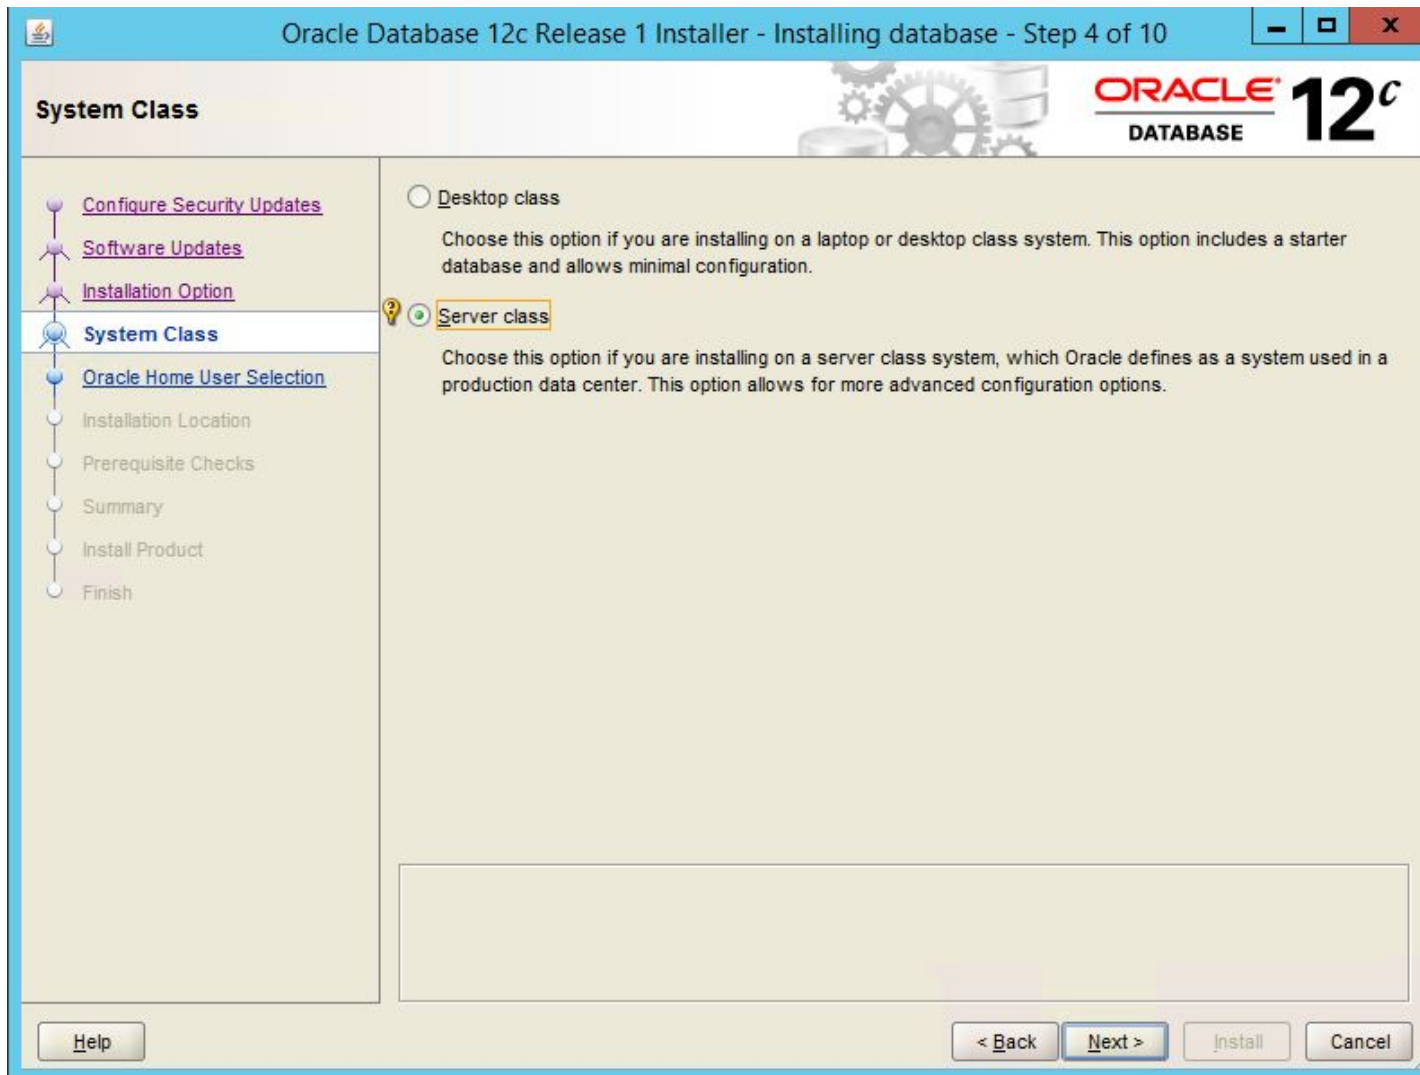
Oracle Database 12c Release 1 Installer - Installing database - Step 4 of 10

System Class

ORACLE DATABASE 12c

Configure Security Updates
Software Updates
Installation Option
System Class
Oracle Home User Selection
Installation Location
Prerequisite Checks
Summary
Install Product
Finish

Desktop class

Choose this option if you are installing on a laptop or desktop class system. This option includes a starter database and allows minimal configuration.

Server class

Choose this option if you are installing on a server class system, which Oracle defines as a system used in a production data center. This option allows for more advanced configuration options.

Help

< Back   Next >   Install   Cancel